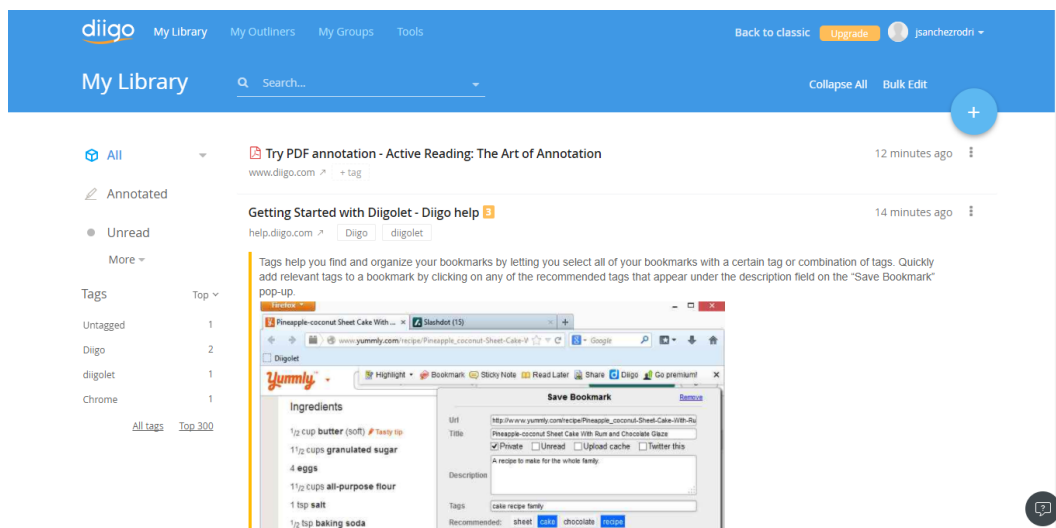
diigo My Library My Outliners My Groups Tools

Back to classic Upgrade jsanchezrodri

My Library

Search...

Collapse All Bulk Edit

+

All

Annotated

Unread

More

Tags Top

| | |
|---|---|
| Untagged | 1 |
| Diigo | 2 |
| diigolet | 1 |
| Chrome | 1 |

All tags Top 300

Try PDF annotation - Active Reading: The Art of Annotation
12 minutes ago
www.diigo.com + tag

Getting Started with Diigolet - Diigo help 3
14 minutes ago
help.diigo.com Diigo diigolet

Tags help you find and organize your bookmarks by letting you select all of your bookmarks with a certain tag or combination of tags. Quickly add relevant tags to a bookmark by clicking on any of the recommended tags that appear under the description field on the "Save Bookmark" pop-up.

Firefox
Pineapple-coconut Sheet Cake With ... Slashdot (15) +
www.yummly.com/recipe/Pineapple-coconut-Sheet-Cake-V Google
Diigolet
Yummly
Highlight Bookmark Sticky Note Read Later Share Diigo Go premium!
Ingredients
$1/2$ cup butter (soft) Tasty tip
$1 1/2$ cups granulated sugar
4 eggs
$1 1/2$ cups all-purpose flour
1 tsp salt
$1/2$ tsp baking soda

Save Bookmark Remove
Url http://www.yummly.com/recipe/Pineapple_coconut-Sheet-Cake-With-Ru
Title Pineapple-coconut Sheet Cake With Rum and Chocolate Glaze
Private Unread Upload cache Twitter this
Description A recipe to make for the whole family.
Tags cake recipe family
Recommended: sheet cake chocolate recipe